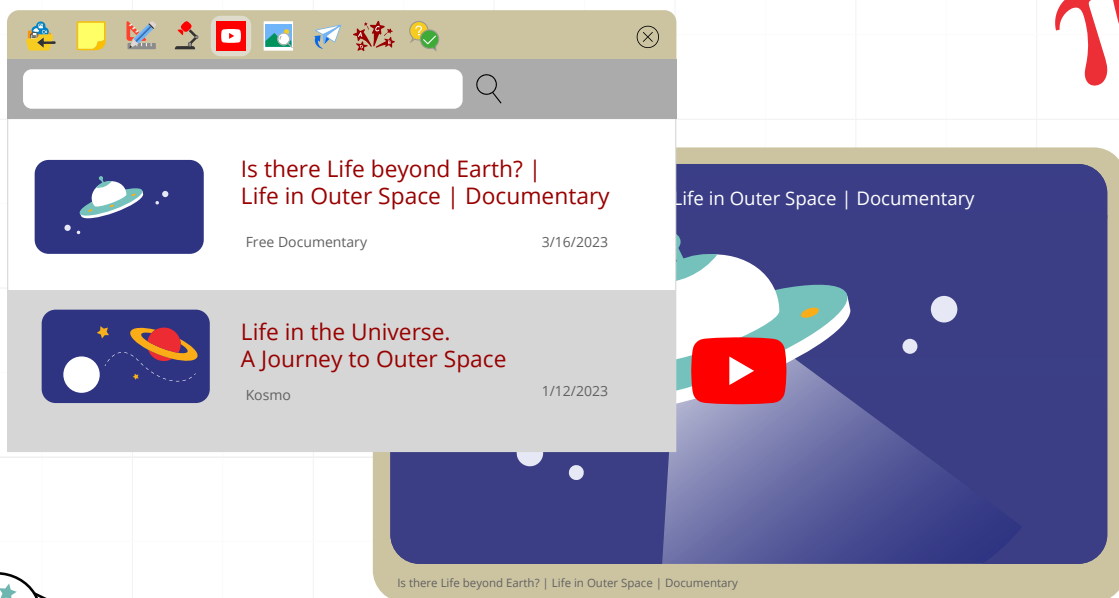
Is there Life beyond Earth? | Life in Outer Space | Documentary

Free Documentary

3/16/2023

Life in the Universe. A Journey to Outer Space

Kosmo

1/12/2023

Life in Outer Space | Documentary

Is there Life beyond Earth? | Life in Outer Space | Documentary